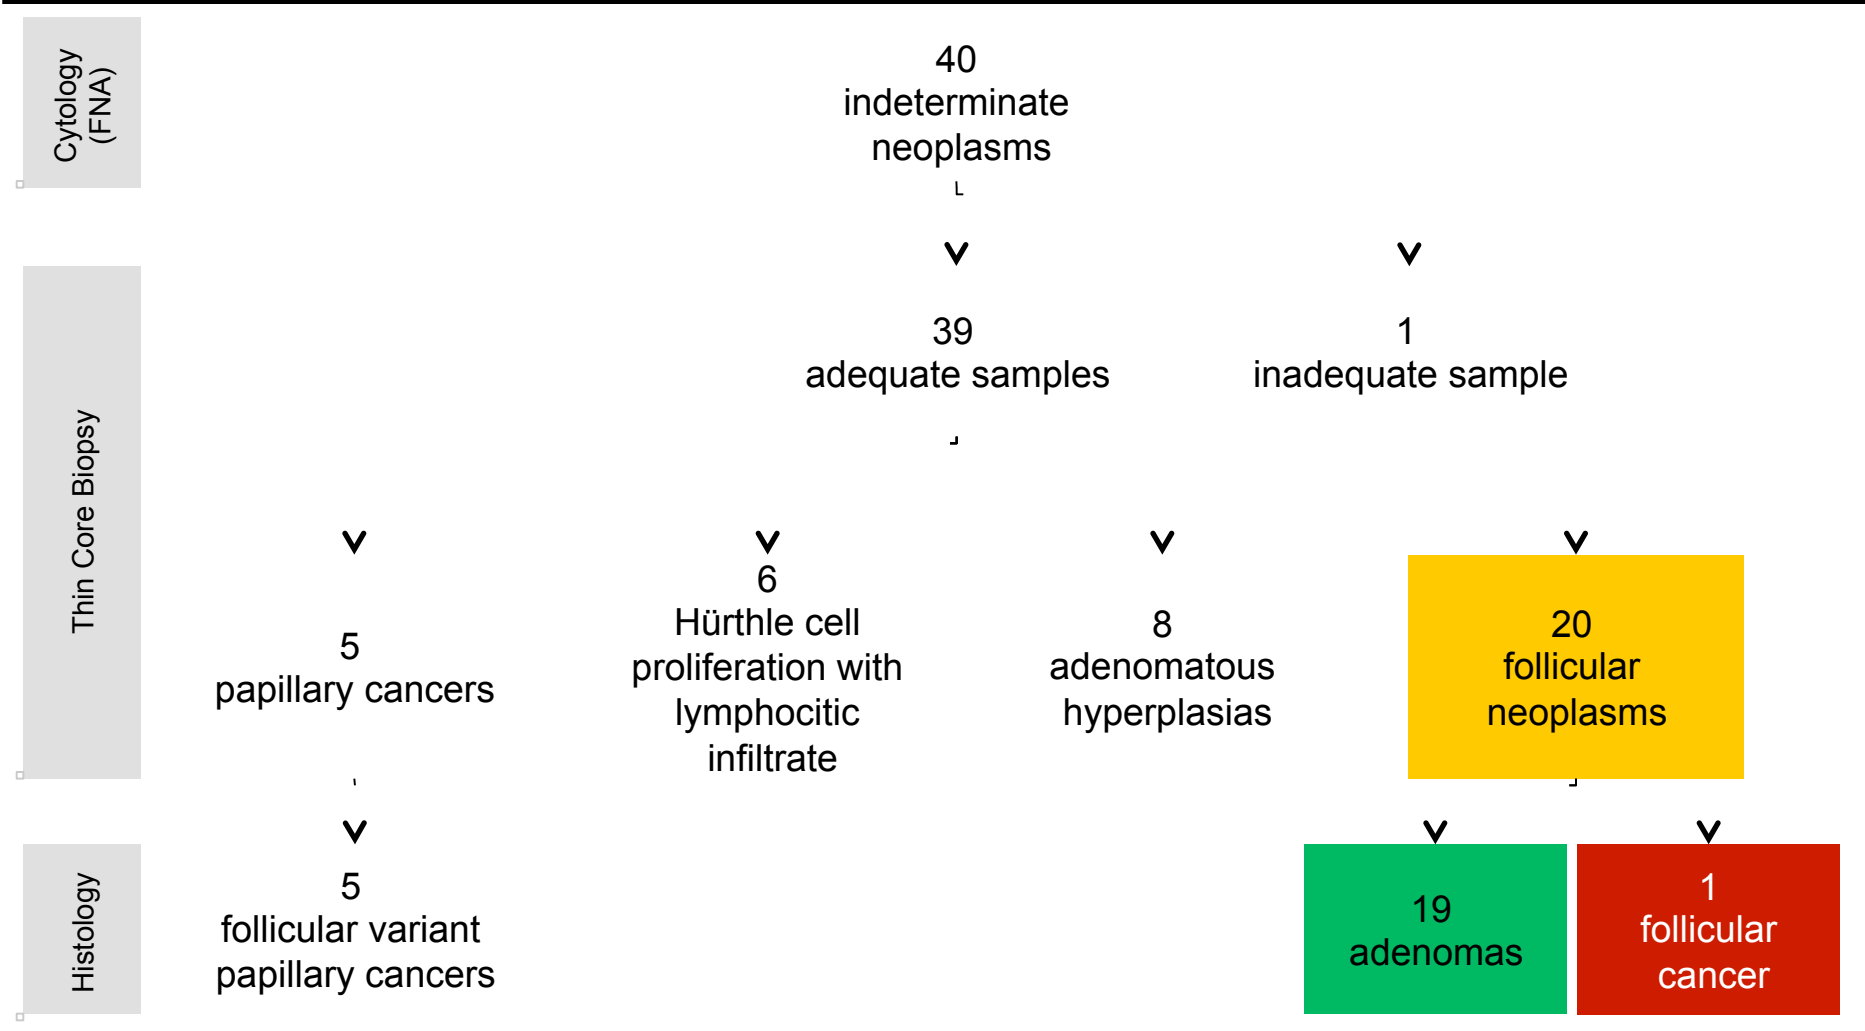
Cytology (FNA)

40 indeterminate neoplasms

Thin Core Biopsy

39 adequate samples

1 inadequate sample

5 papillary cancers

6 Hürthle cell proliferation with lymphocitic infiltrate

8 adenomatous hyperplasias

20 follicular neoplasms

Histology

5 follicular variant papillary cancers

19 adenomas

1 follicular cancer